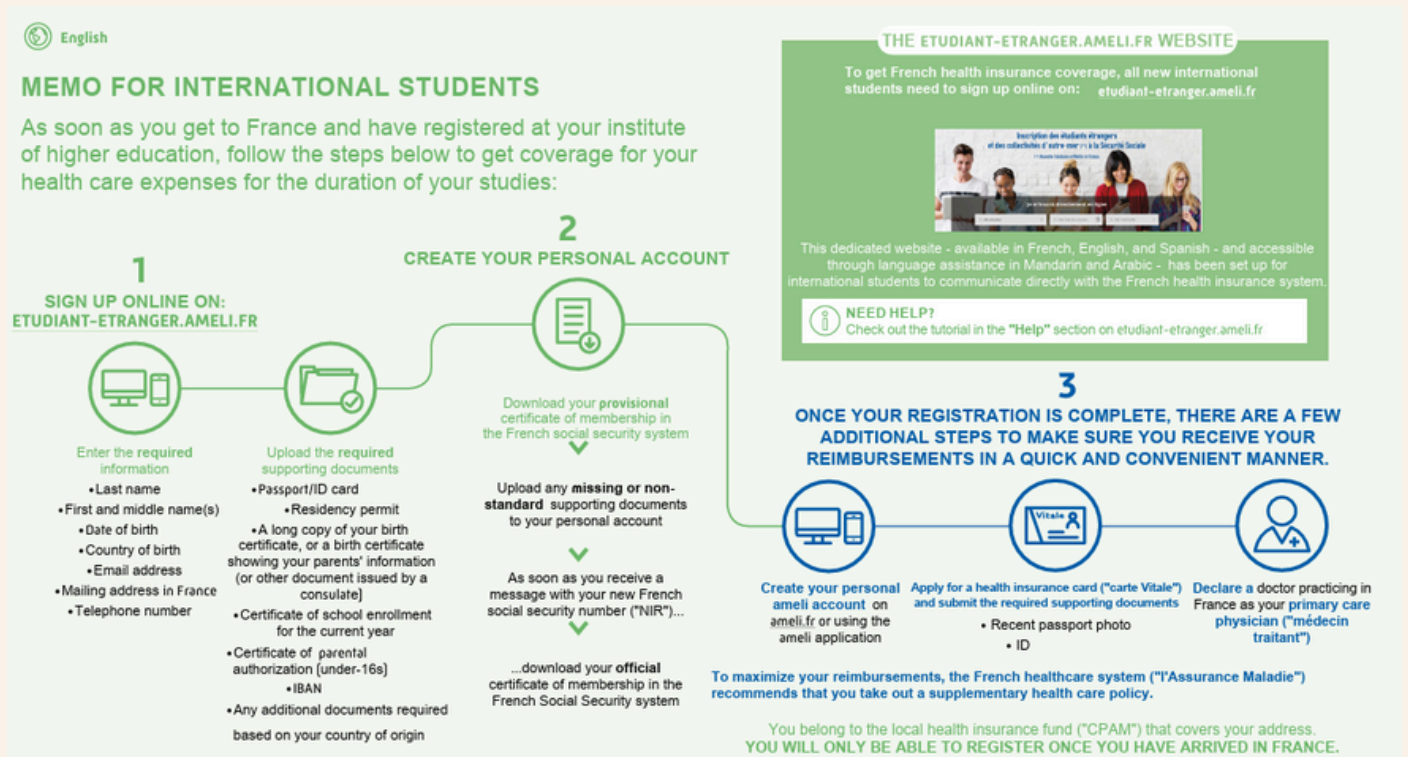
English

MEMO FOR INTERNATIONAL STUDENTS

As soon as you get to France and have registered at your institute of higher education, follow the steps below to get coverage for your health care expenses for the duration of your studies:

1
SIGN UP ONLINE ON:
ETUDIANT-ETRANGER.AMELI.FR

Enter the required information
•Last name
•First and middle name(s)
•Date of birth
•Country of birth
•Email address
•Mailing address in France
•Telephone number

Upload the required supporting documents
•Passport/ID card
•Residency permit
•A long copy of your birth certificate, or a birth certificate showing your parents' information (or other document issued by a consulate)
•Certificate of school enrollment for the current year
•Certificate of parental authorization (under-16s)
•IBAN
•Any additional documents required based on your country of origin

2
CREATE YOUR PERSONAL ACCOUNT

Download your provisional certificate of membership in the French social security system

Upload any missing or non-standard supporting documents to your personal account

As soon as you receive a message with your new French social security number ("NIR")...

...download your official certificate of membership in the French Social Security system

THE ETUDIANT-ETRANGER.AMELI.FR WEBSITE

To get French health insurance coverage, all new international students need to sign up online on: etudiant-etranger.ameli.fr

Inscription des étudiants étrangers et des collectivités d'outre-mer à la Sécurité Sociale

This dedicated website - available in French, English, and Spanish - and accessible through language assistance in Mandarin and Arabic - has been set up for international students to communicate directly with the French health insurance system.

NEED HELP?
Check out the tutorial in the "Help" section on etudiant-etranger.ameli.fr

3
ONCE YOUR REGISTRATION IS COMPLETE, THERE ARE A FEW ADDITIONAL STEPS TO MAKE SURE YOU RECEIVE YOUR REIMBURSEMENTS IN A QUICK AND CONVENIENT MANNER.

Create your personal ameli account on ameli.fr or using the ameli application

Vitale
Apply for a health insurance card ("carte Vitale") and submit the required supporting documents
• Recent passport photo
• ID

Declare a doctor practicing in France as your primary care physician ("médecin traitant")

To maximize your reimbursements, the French healthcare system ("l'Assurance Maladie") recommends that you take out a supplementary health care policy.

You belong to the local health insurance fund ("CPAM") that covers your address.
YOU WILL ONLY BE ABLE TO REGISTER ONCE YOU HAVE ARRIVED IN FRANCE.